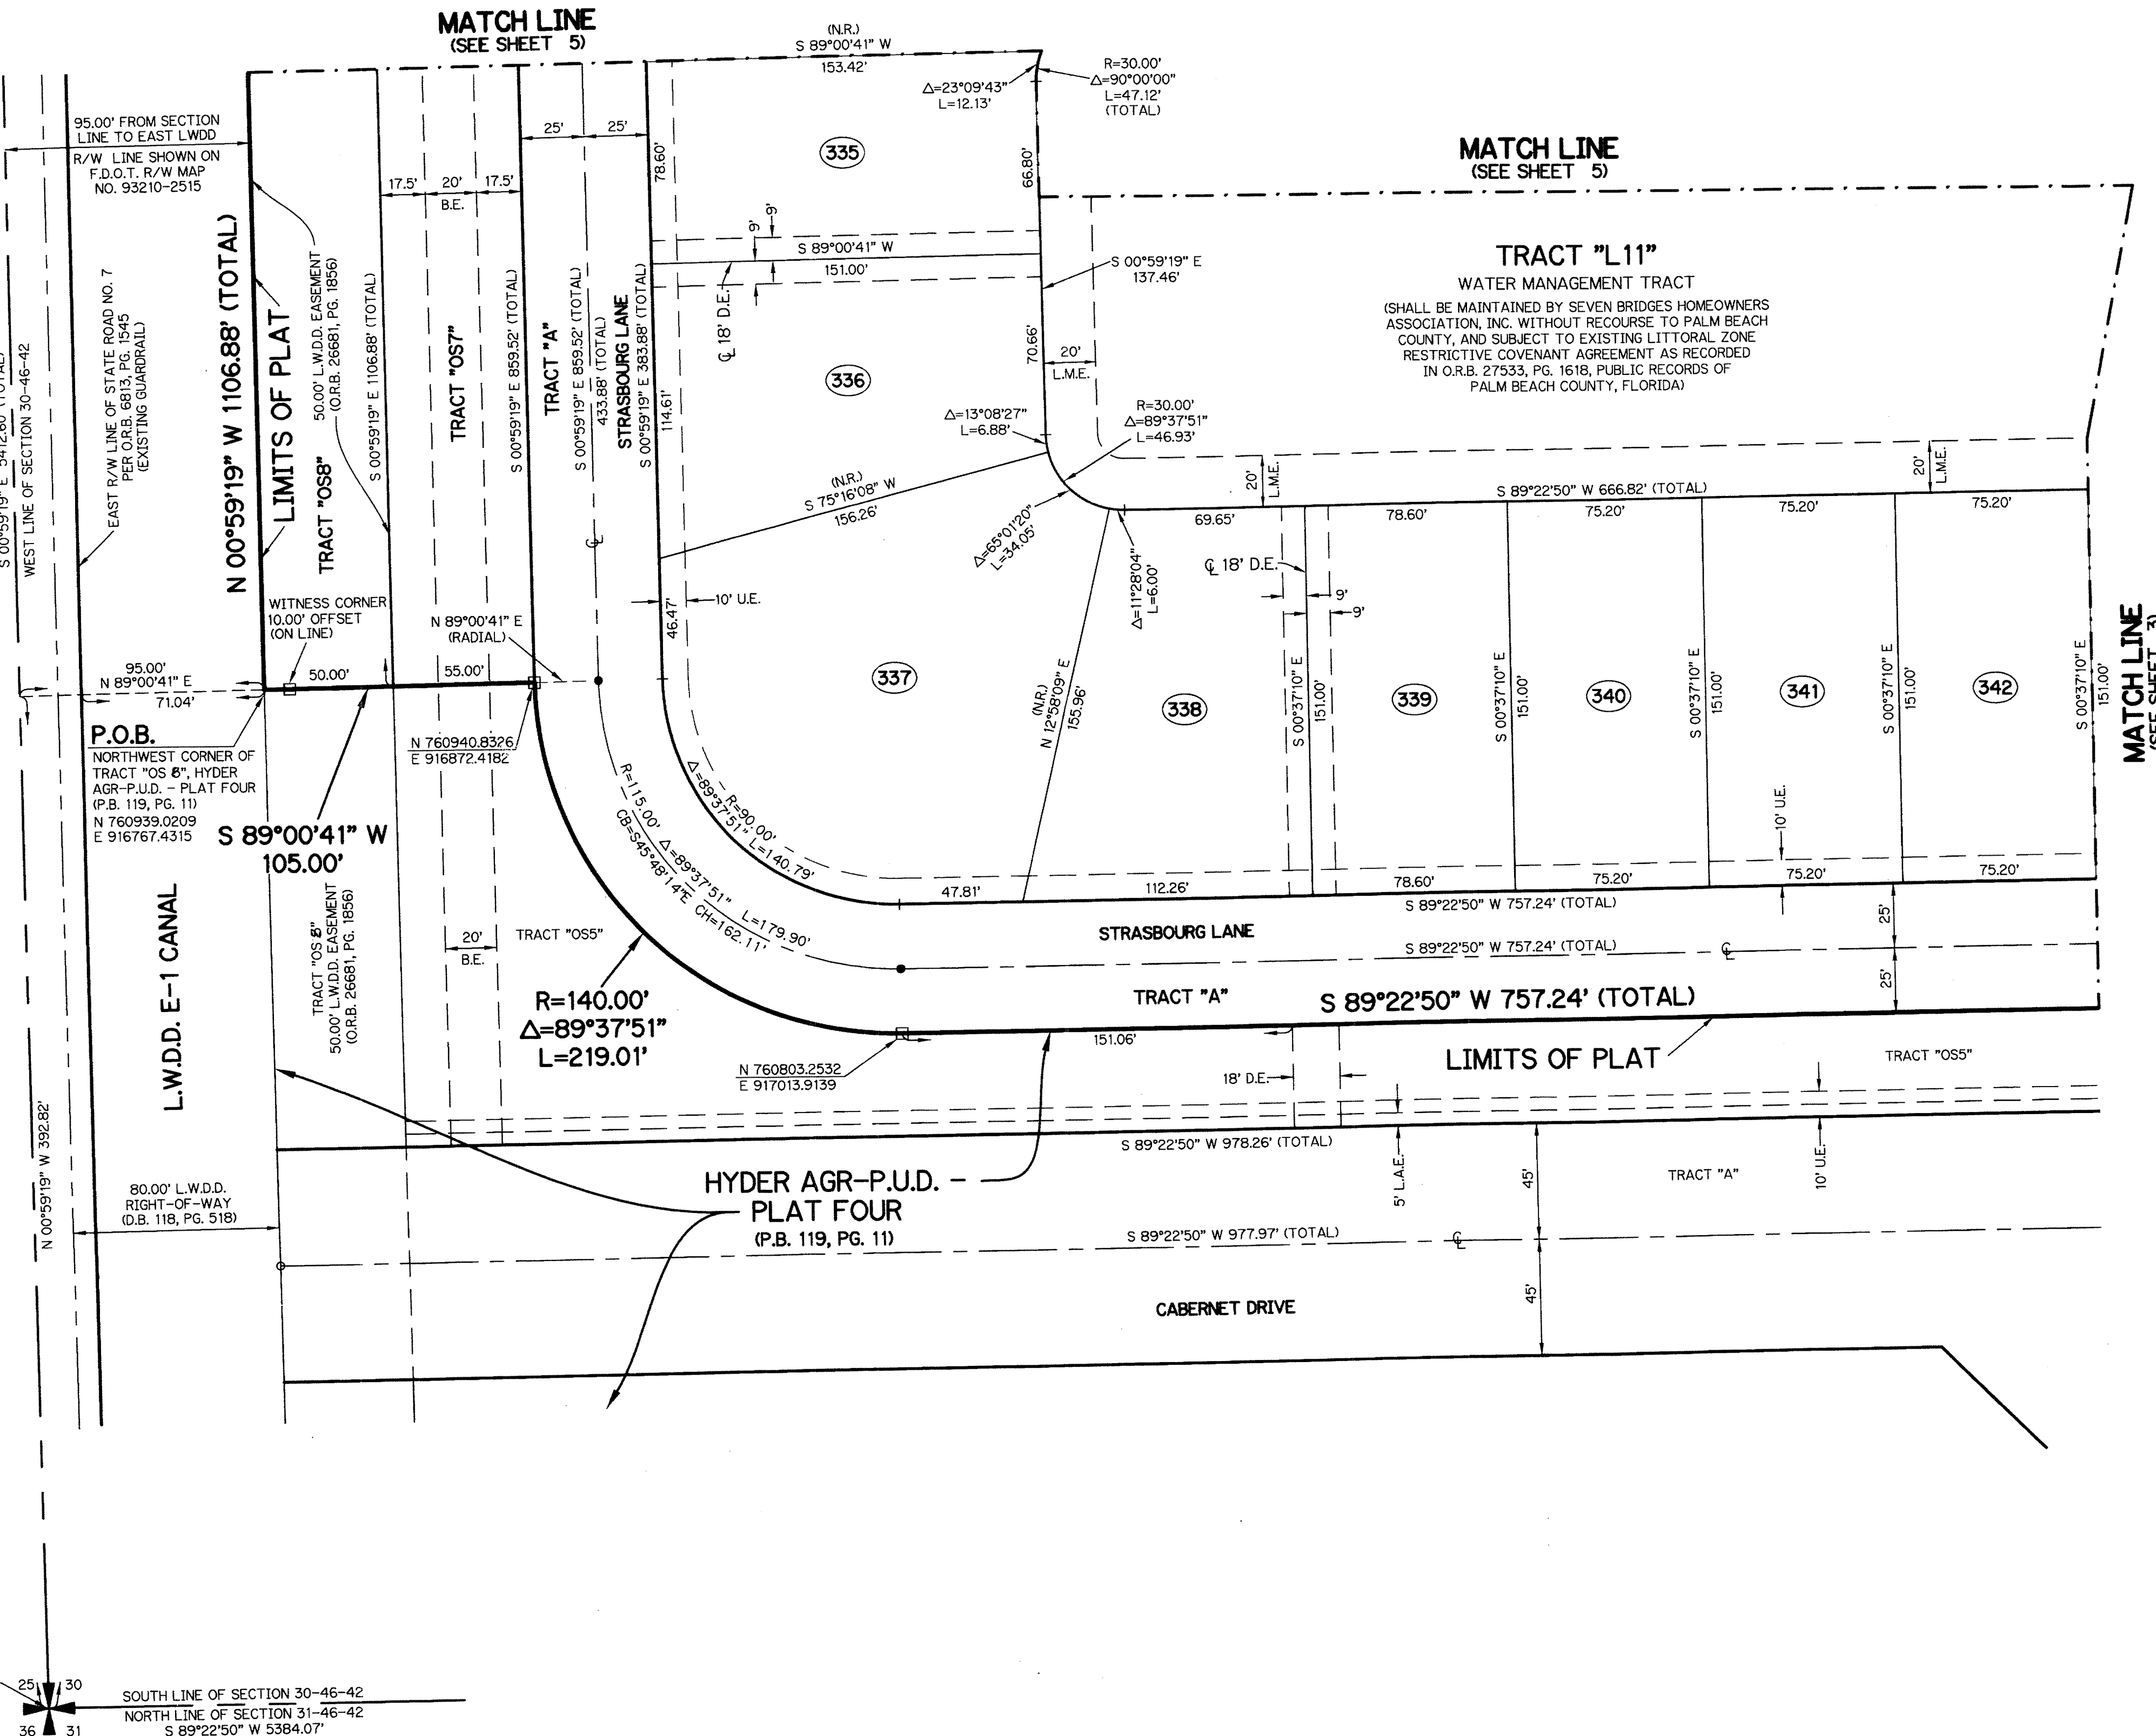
MATCH LINE
(SEE SHEET 5)

(N.R.)
S 89°00'41" W
153.42'

R=30.00'
Δ=90°00'00"
L=47.12'
(TOTAL)

Δ=23°09'43"
L=12.13'

MATCH LINE
(SEE SHEET 5)

95.00' FROM SECTION LINE TO EAST LWDD R/W LINE SHOWN ON F.D.O.T. R/W MAP NO. 93210-2515

25' 25'

335

78.60'

66.80'

17.5' 20' 17.5'
B.E.

9' 9'

S 89°00'41" W
151.00'

S 00°59'19" E
137.46'

TRACT "L11"
WATER MANAGEMENT TRACT
(SHALL BE MAINTAINED BY SEVEN BRIDGES HOMEOWNERS ASSOCIATION, INC. WITHOUT RECOURSE TO PALM BEACH COUNTY, AND SUBJECT TO EXISTING LITTORAL ZONE RESTRICTIVE COVENANT AGREEMENT AS RECORDED IN O.R.B. 27533, PG. 1618, PUBLIC RECORDS OF PALM BEACH COUNTY, FLORIDA)

S 00°59'19" E 341.26' (TOTAL)
WEST LINE OF SECTION 30-46-42
EAST R/W LINE OF STATE ROAD NO. 7 PER O.R.B. 6813, PG. 1545 (EXISTING GUARDRAIL)
N 00°59'19" W 1106.88' (TOTAL)
LIMITS OF PLAT
TRACT "OS8"
50.00' L.W.D.D. EASEMENT (O.R.B. 26681, PG. 1856)
S 00°59'19" E 1106.88' (TOTAL)
TRACT "OS7"
S 00°59'19" E 859.52' (TOTAL)
TRACT "A"
S 00°59'19" E 859.52' (TOTAL)
433.88' (TOTAL)
STRASBOURG LANE
S 00°59'19" E 383.88' (TOTAL)
114.61'
℄ 18' D.E.

336

70.66'

20'
L.M.E.

Δ=13°08'27"
L=6.88'

R=30.00'
Δ=89°37'51"
L=46.93'

(N.R.)
S 75°16'08" W
156.26'

Δ=65°01'20"
L=34.05'

20'
L.M.E.

S 89°22'50" W 666.82' (TOTAL)

20'
L.M.E.

69.65' 78.60' 75.20' 75.20' 75.20'

℄ 18' D.E.

9' 9'

Δ=11°28'04"
L=6.00'

46.47'
10' U.E.

WITNESS CORNER
10.00' OFFSET
(ON LINE)

N 89°00'41" E
(RADIAL)

95.00'
N 89°00'41" E
71.04'

50.00'
55.00'

337

(N.R.)
N 12°58'09" E
155.96'

338

S 00°37'10" E
151.00'

339

S 00°37'10" E
151.00'

340

S 00°37'10" E
151.00'

341

S 00°37'10" E
151.00'

342

S 00°37'10" E
151.00'

MATCH LINE
(SEE SHEET 3)

P.O.B.
NORTHWEST CORNER OF TRACT "OS 8", HYDER AGR-P.U.D. - PLAT FOUR (P.B. 119, PG. 11)
N 760939.0209
E 916767.4315

N 760940.8326
E 916872.4182

S 89°00'41" W
105.00'

R=115.00'
Δ=89°37'51"
L=179.90'
CB=S45°48'14"E CH=162.11'

Δ=89°37'51"
R=90.00'
L=140.79'

10' U.E.

47.81' 112.26' 78.60' 75.20' 75.20' 75.20'

S 89°22'50" W 757.24' (TOTAL)

L.W.D.D. E-1 CANAL

TRACT "OS 8"
50.00' L.W.D.D. EASEMENT
(O.R.B. 26681, PG. 1856)

20'
B.E.

TRACT "OS5"

STRASBOURG LANE

25'

S 89°22'50" W 757.24' (TOTAL) ℄

25'

R=140.00'
Δ=89°37'51"
L=219.01'

TRACT "A"

S 89°22'50" W 757.24' (TOTAL)

151.06'

LIMITS OF PLAT

TRACT "OS5"

N 760803.2532
E 917013.9139

18' D.E.

S 89°22'50" W 978.26' (TOTAL)

N 00°59'19" W 392.82'

80.00' L.W.D.D. RIGHT-OF-WAY (D.B. 118, PG. 518)

HYDER AGR-P.U.D. - PLAT FOUR
(P.B. 119, PG. 11)

5' L.A.E.

45'

TRACT "A"

10' U.E.

S 89°22'50" W 977.97' (TOTAL) ℄

45'

CABERNET DRIVE

25 30
36 31

SOUTH LINE OF SECTION 30-46-42
NORTH LINE OF SECTION 31-46-42
S 89°22'50" W 5384.07'